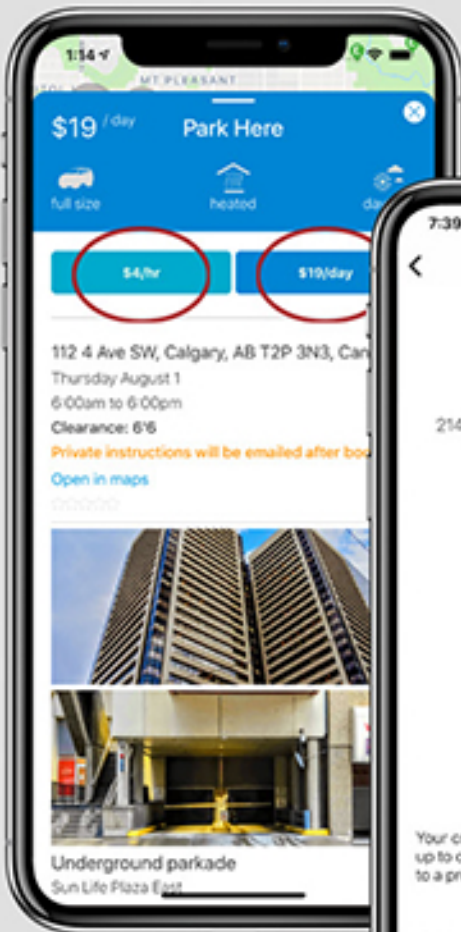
1:14

MT PLEASANT

$19 / day

Park Here

full size

heated

da

$4/hr

$19/day

112 4 Ave SW, Calgary, AB T2P 3N3, Can

Thursday August 1

6:00am to 6:00pm

Clearance: 6'6

Private instructions will be emailed after bo

Open in maps

Underground parkade

Sun Life Plaza East

7:39

214

Your c
up to c
to a pr